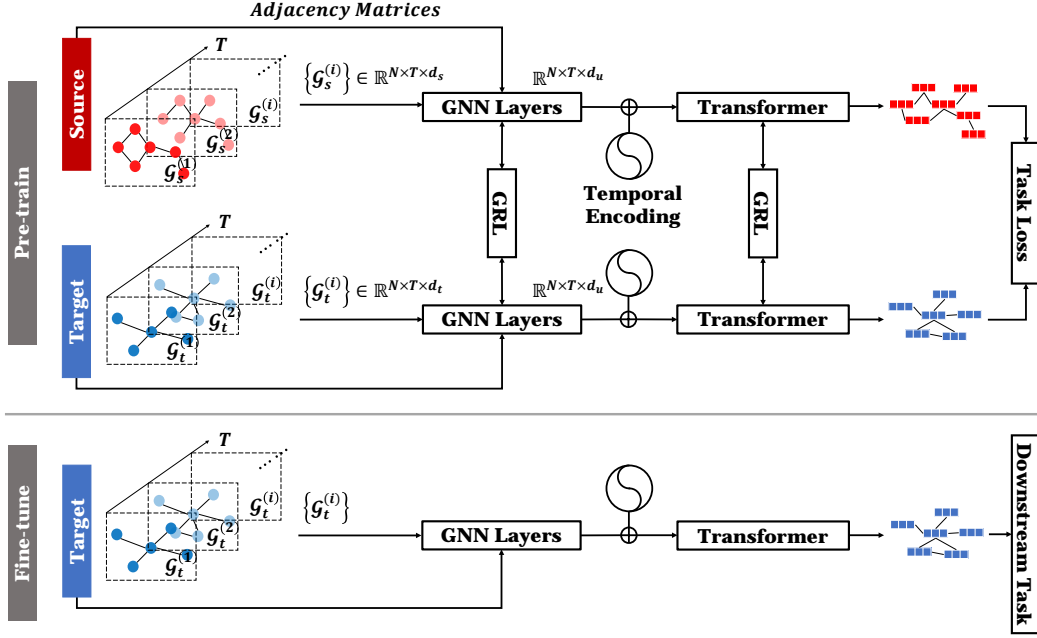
Adjacency Matrices

Pre-train

Source

$T$

$\mathcal{G}_s^{(i)}$

$\mathcal{G}_s^{(2)}$

$\mathcal{G}_s^{(1)}$

$\left\{\mathcal{G}_s^{(i)}\right\} \in \mathbb{R}^{N\times T\times d_s}$

$\mathbb{R}^{N\times T\times d_u}$

GNN Layers

Transformer

Task Loss

GRL

Temporal Encoding

GRL

Target

$T$

$\mathcal{G}_t^{(i)}$

$\mathcal{G}_t^{(2)}$

$\mathcal{G}_t^{(1)}$

$\left\{\mathcal{G}_t^{(i)}\right\} \in \mathbb{R}^{N\times T\times d_t}$

$\mathbb{R}^{N\times T\times d_u}$

GNN Layers

Transformer

Fine-tune

Target

$T$

$\mathcal{G}_t^{(i)}$

$\mathcal{G}_t^{(2)}$

$\mathcal{G}_t^{(1)}$

$\left\{\mathcal{G}_t^{(i)}\right\}$

GNN Layers

Transformer

Downstream Task